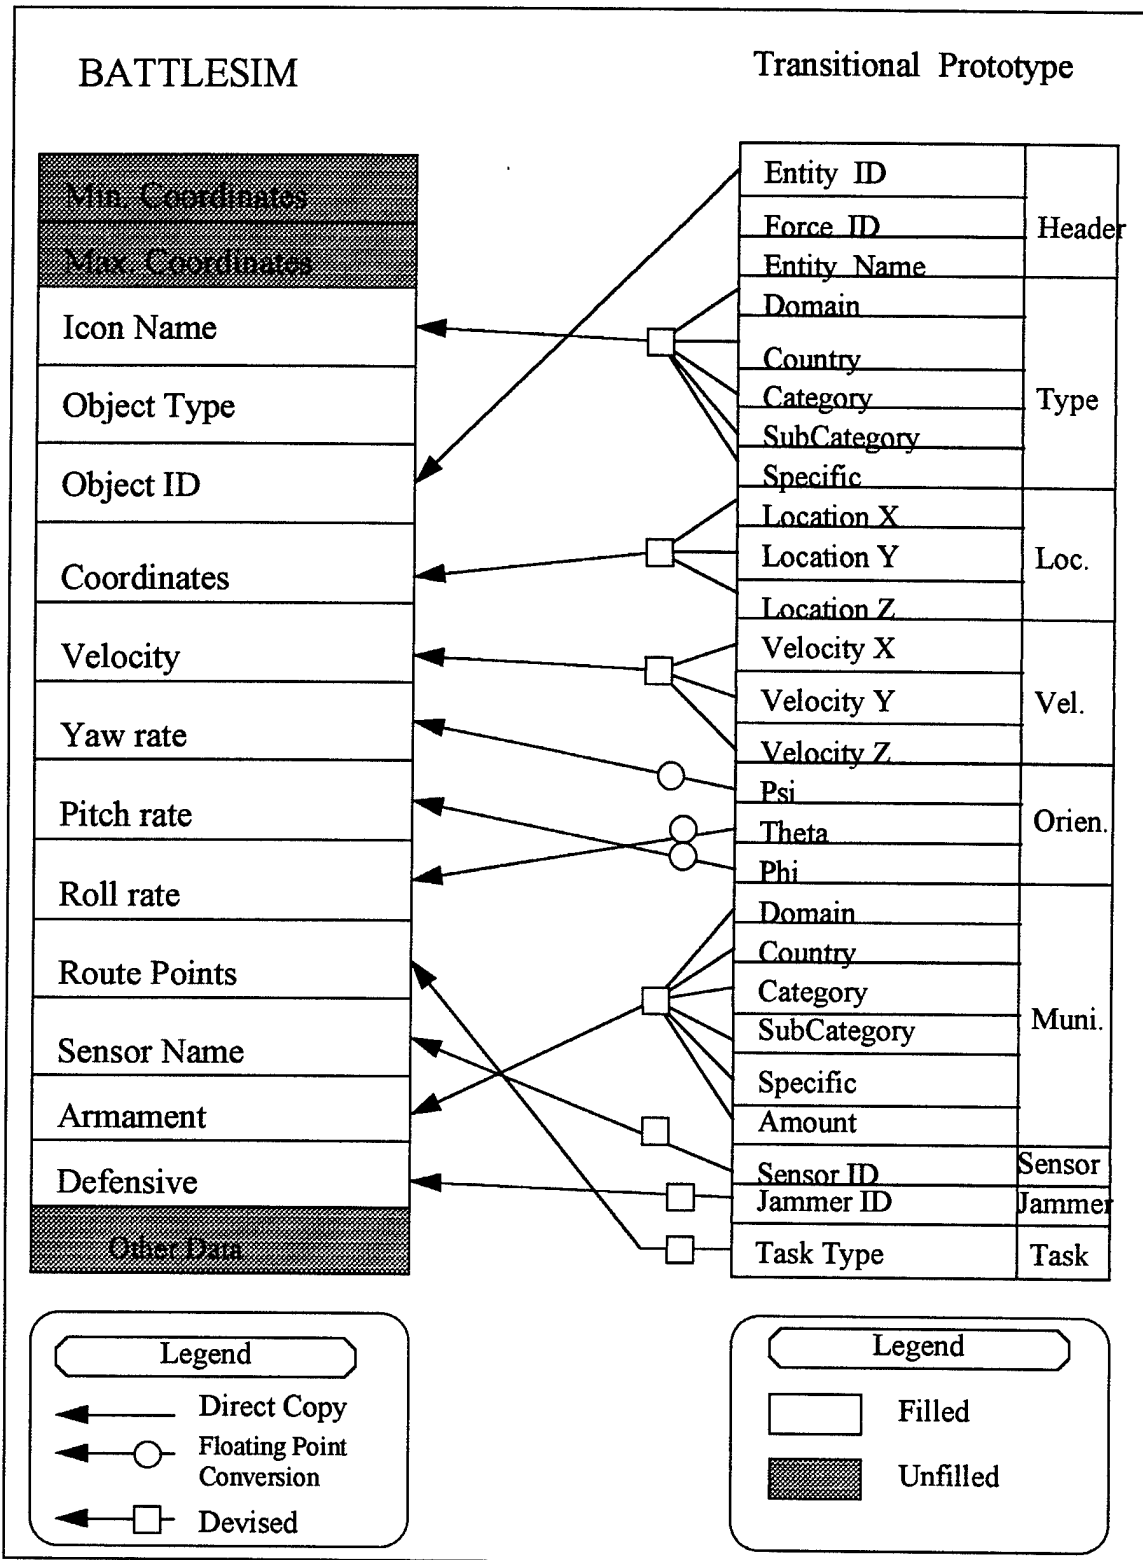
BATTLESIM

Transitional Prototype

Min. Coordinates
Max. Coordinates
Icon Name
Object Type
Object ID
Coordinates
Velocity
Yaw rate
Pitch rate
Roll rate
Route Points
Sensor Name
Armament
Defensive
Other Data

| | |
|---|---|
| Entity ID | Header |
| Force ID | |
| Entity Name | |
| Domain | Type |
| Country | |
| Category | |
| SubCategory | |
| Specific | |
| Location X | Loc. |
| Location Y | |
| Location Z | |
| Velocity X | Vel. |
| Velocity Y | |
| Velocity Z | |
| Psi | Orien. |
| Theta | |
| Phi | |
| Domain | Muni. |
| Country | |
| Category | |
| SubCategory | |
| Specific | |
| Amount | |
| Sensor ID | Sensor |
| Jammer ID | Jammer |
| Task Type | Task |

Legend
Direct Copy
Floating Point Conversion
Devised

Legend
Filled
Unfilled